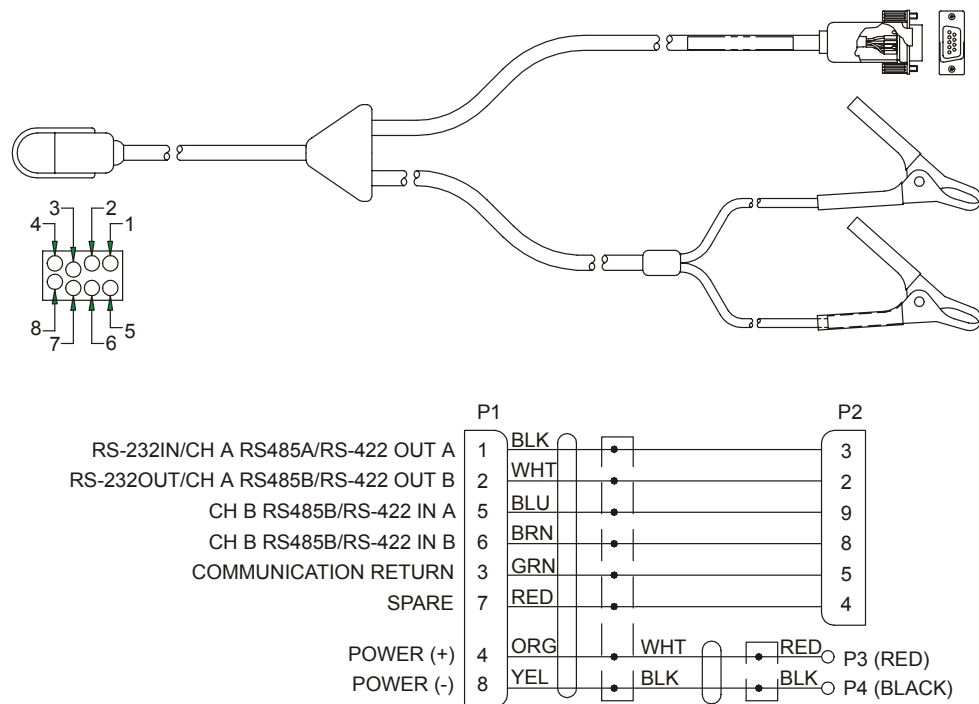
3 2
4 1
8 5
7 6

P1 P2

| | P1 | | P2 |
|---|---|---|---|
| RS-232IN/CH A RS485A/RS-422 OUT A | 1 | BLK | 3 |
| RS-232OUT/CH A RS485B/RS-422 OUT B | 2 | WHT | 2 |
| CH B RS485B/RS-422 IN A | 5 | BLU | 9 |
| CH B RS485B/RS-422 IN B | 6 | BRN | 8 |
| COMMUNICATION RETURN | 3 | GRN | 5 |
| SPARE | 7 | RED | 4 |
| POWER (+) | 4 | ORG | WHT RED P3 (RED) |
| POWER (-) | 8 | YEL | BLK BLK P4 (BLACK) |